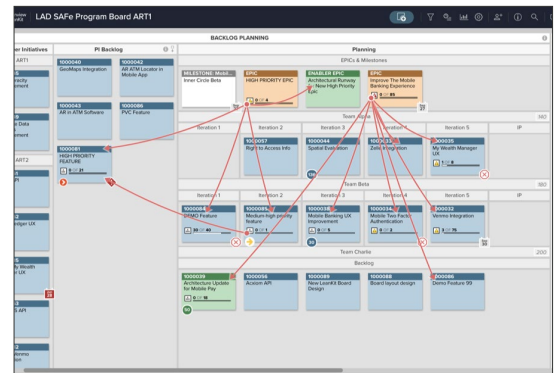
LAD SAFe Program Board ART1

BACKLOG PLANNING

er Initiatives

ART1

ART2

PI Backlog

1000040
GeoMaps Integration

1000042
AR ATM Locator in Mobile App

1000043
AR in ATM Software

1000086
PVC Feature

1000081
HIGH PRIORITY FEATURE

Planning

EPICs & Milestones

MILESTONE: Mobil...
Inner Circle Beta

EPIC
HIGH PRIORITY EPIC

ENABLER EPIC
Architectural Runway - New High Priority Epic

EPIC
Improve The Mobile Banking Experience

Team Alpha

Iteration 1

Iteration 2

Iteration 3

Iteration 4

Iteration 5

IP

1000057
Right to Access Info

1000044
Spatial Evaluation

1000033
Zelle Integration

1000035
My Wealth Manager UX

Team Beta

Iteration 1

Iteration 2

Iteration 3

Iteration 4

Iteration 5

IP

1000084
DISMO Feature

1000085
Medium-high priority feature

1000036
Mobile Banking UX Improvement

1000034
Mobile Two Factor Authentication

1000032
Venmo Integration

Team Charlie

Backlog

1000039
Architecture Update for Mobile Pay

1000056
Acxiom API

1000089
New LeanKit Board Design

1000088
Board layout design

1000066
Demo Feature 99